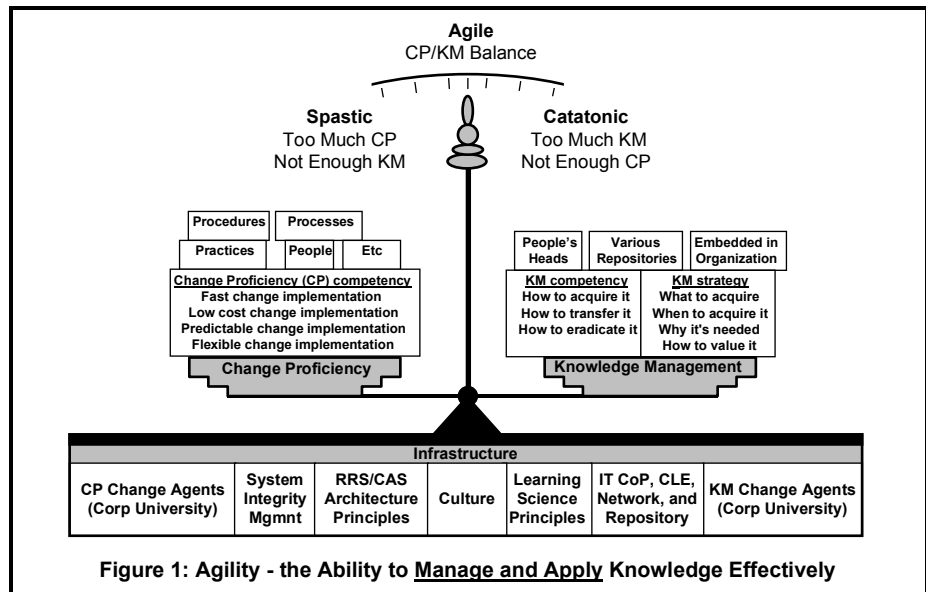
Agile
CP/KM Balance

Spastic
Too Much CP
Not Enough KM

Catatonic
Too Much KM
Not Enough CP

Procedures
Processes
Practices
People
Etc

Change Proficiency (CP) competency
Fast change implementation
Low cost change implementation
Predictable change implementation
Flexible change implementation

Change Proficiency

People's Heads
Various Repositories
Embedded in Organization

KM competency
How to acquire it
How to transfer it
How to eradicate it

KM strategy
What to acquire
When to acquire it
Why it's needed
How to value it

Knowledge Management

| Infrastructure | | | | | | |
|---|---|---|---|---|---|---|
| CP Change Agents (Corp University) | System Integrity Mgmnt | RRS/CAS Architecture Principles | Culture | Learning Science Principles | IT CoP, CLE, Network, and Repository | KM Change Agents (Corp University) |

Figure 1: Agility - the Ability to Manage and Apply Knowledge Effectively